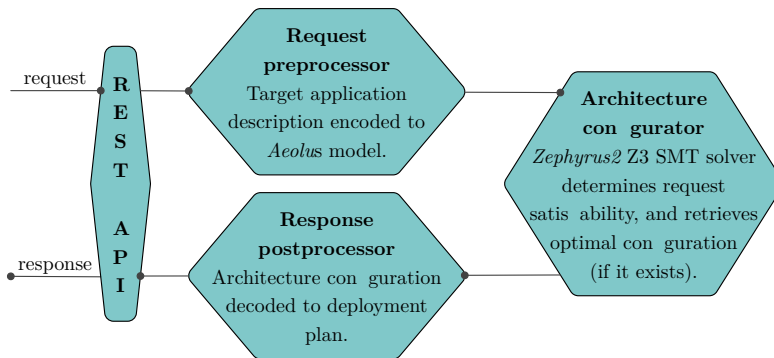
request

response

R
E
S
T

A
P
I

Request preprocessor
Target application description encoded to *Aeolus* model.

Response postprocessor
Architecture con guration decoded to deployment plan.

Architecture con gurator
*Zephyrus2* Z3 SMT solver determines request satis ability, and retrieves optimal con guration (if it exists).